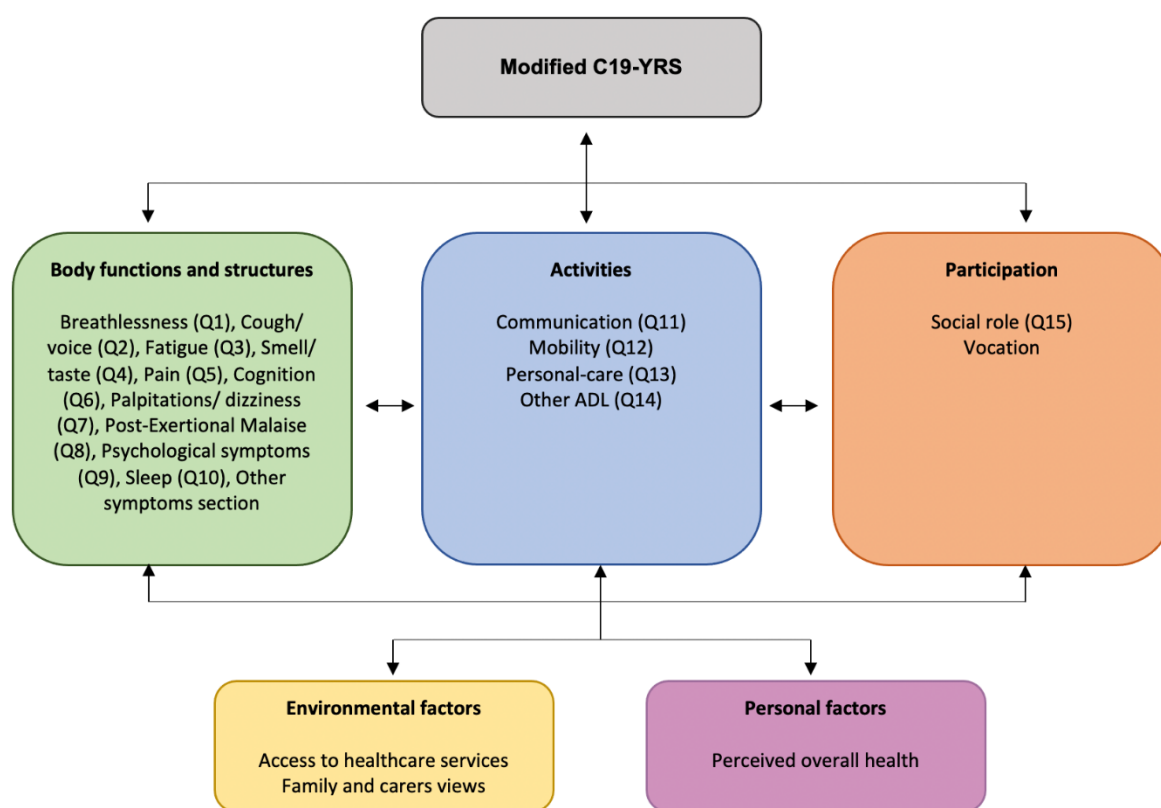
Modified C19-YRS

Body functions and structures

Breathlessness (Q1), Cough/ voice (Q2), Fatigue (Q3), Smell/ taste (Q4), Pain (Q5), Cognition (Q6), Palpitations/ dizziness (Q7), Post-Exertional Malaise (Q8), Psychological symptoms (Q9), Sleep (Q10), Other symptoms section

Activities

Communication (Q11)
Mobility (Q12)
Personal-care (Q13)
Other ADL (Q14)

Participation

Social role (Q15)
Vocation

Environmental factors

Access to healthcare services
Family and carers views

Personal factors

Perceived overall health